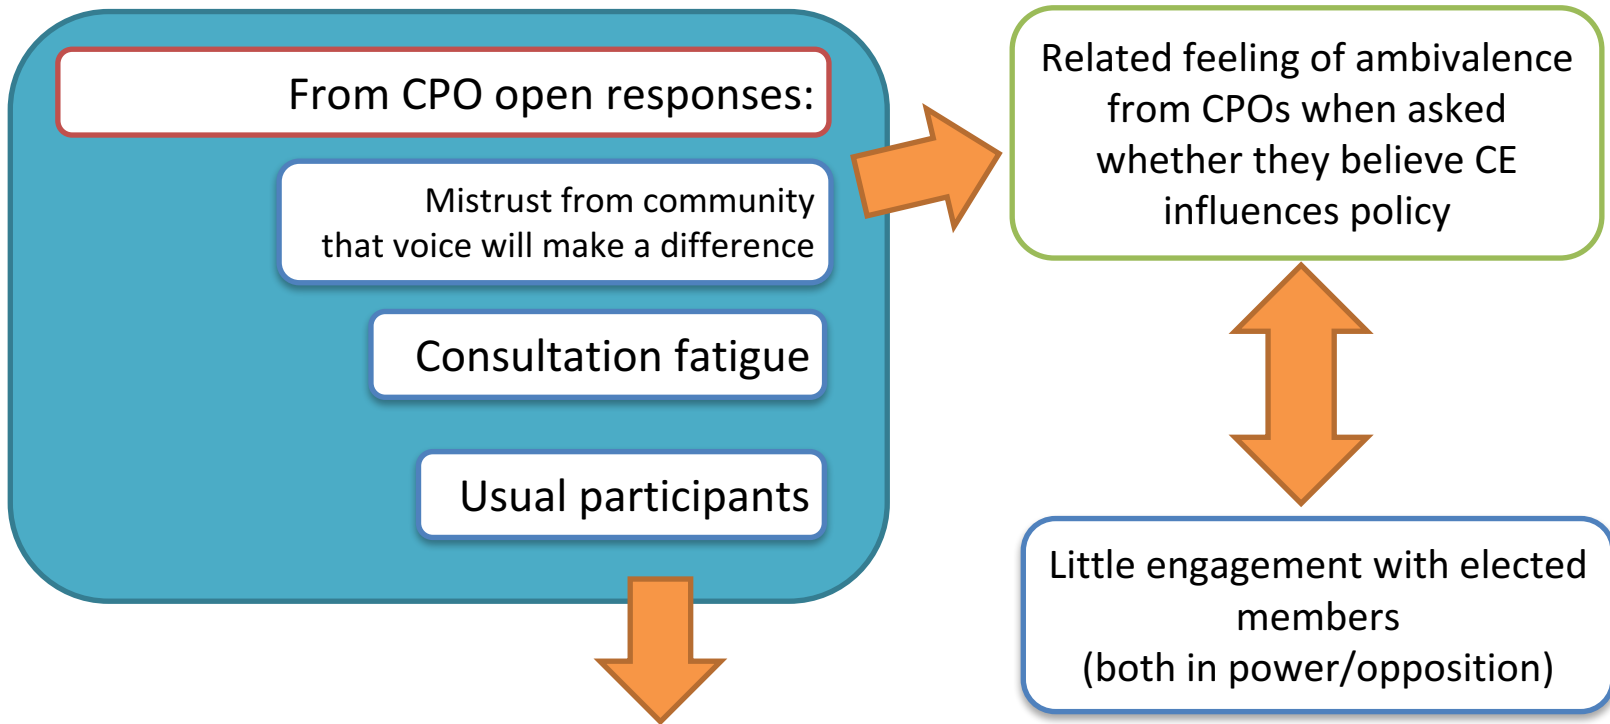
From CPO open responses:

Mistrust from community that voice will make a difference

Consultation fatigue

Usual participants

Related feeling of ambivalence from CPOs when asked whether they believe CE influences policy

Little engagement with elected members
(both in power/opposition)